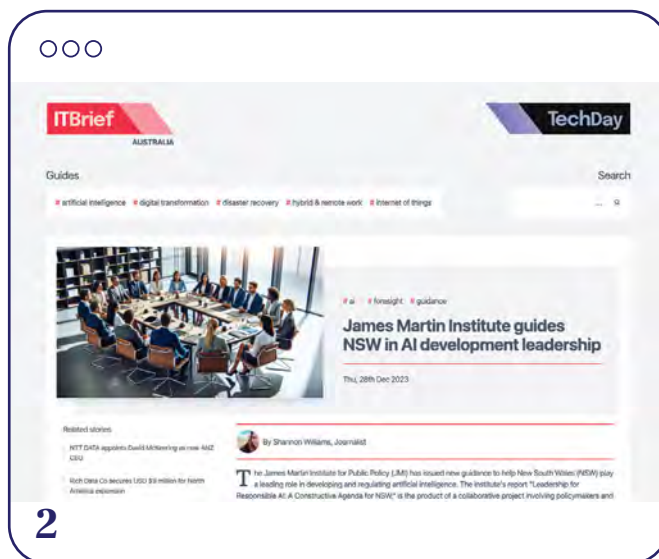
ITBrief
AUSTRALIA

TechDay

Guides

Search

# artificial intelligence # digital transformation # disaster recovery # hybrid & remote work # internet of things

# ai # foresight # guidance

James Martin Institute guides NSW in AI development leadership

Thu, 28th Dec 2023

Related stories

NTT DATA appoints David McKeering as new ANZ CEO

Rich Data Co secures USD $9 million for North America expansion

By Shannon Williams, Journalist

The James Martin Institute for Public Policy (JMI) has issued new guidance to help New South Wales (NSW) play a leading role in developing and regulating artificial intelligence. The institute's report "Leadership for Responsible AI: A Constructive Agenda for NSW" is the product of a collaborative project involving policymakers and

2